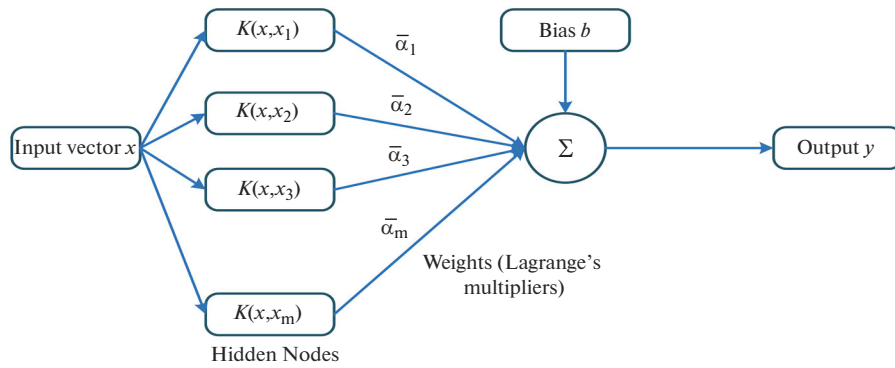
Input vector $x$

$K(x,x_1)$

$K(x,x_2)$

$K(x,x_3)$

$K(x,x_m)$

Hidden Nodes

$\bar{\alpha}_1$

$\bar{\alpha}_2$

$\bar{\alpha}_3$

$\bar{\alpha}_m$

Weights (Lagrange's multipliers)

Bias $b$

$\Sigma$

Output $y$